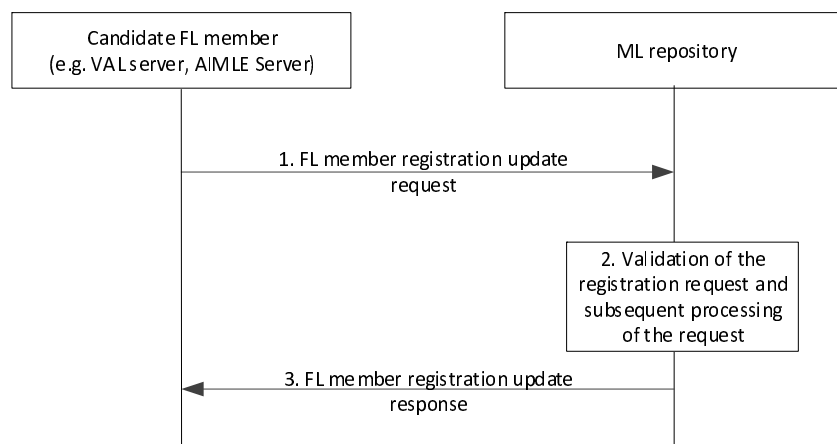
Candidate FL member
(e.g. VAL server, AIMLE Server)

ML repository

1. FL member registration update request

2. Validation of the registration request and subsequent processing of the request

3. FL member registration update response